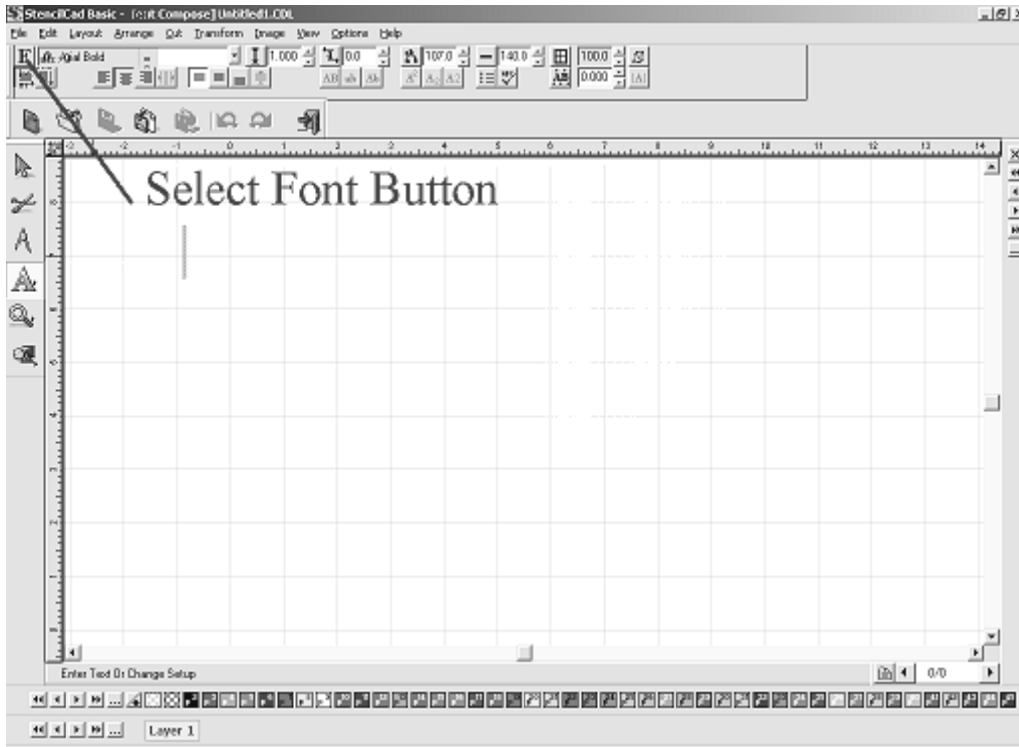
StencilCad Basic - [c:\t Compose] Untitled1.CDL

File Edit Layout Arrange Cut Transform Image View Options Help

Arial Bold

1.000

0.0

107.0

140.0

100.0

0.000

Select Font Button

Enter Text Or Change Setup

0/0

Layer 1